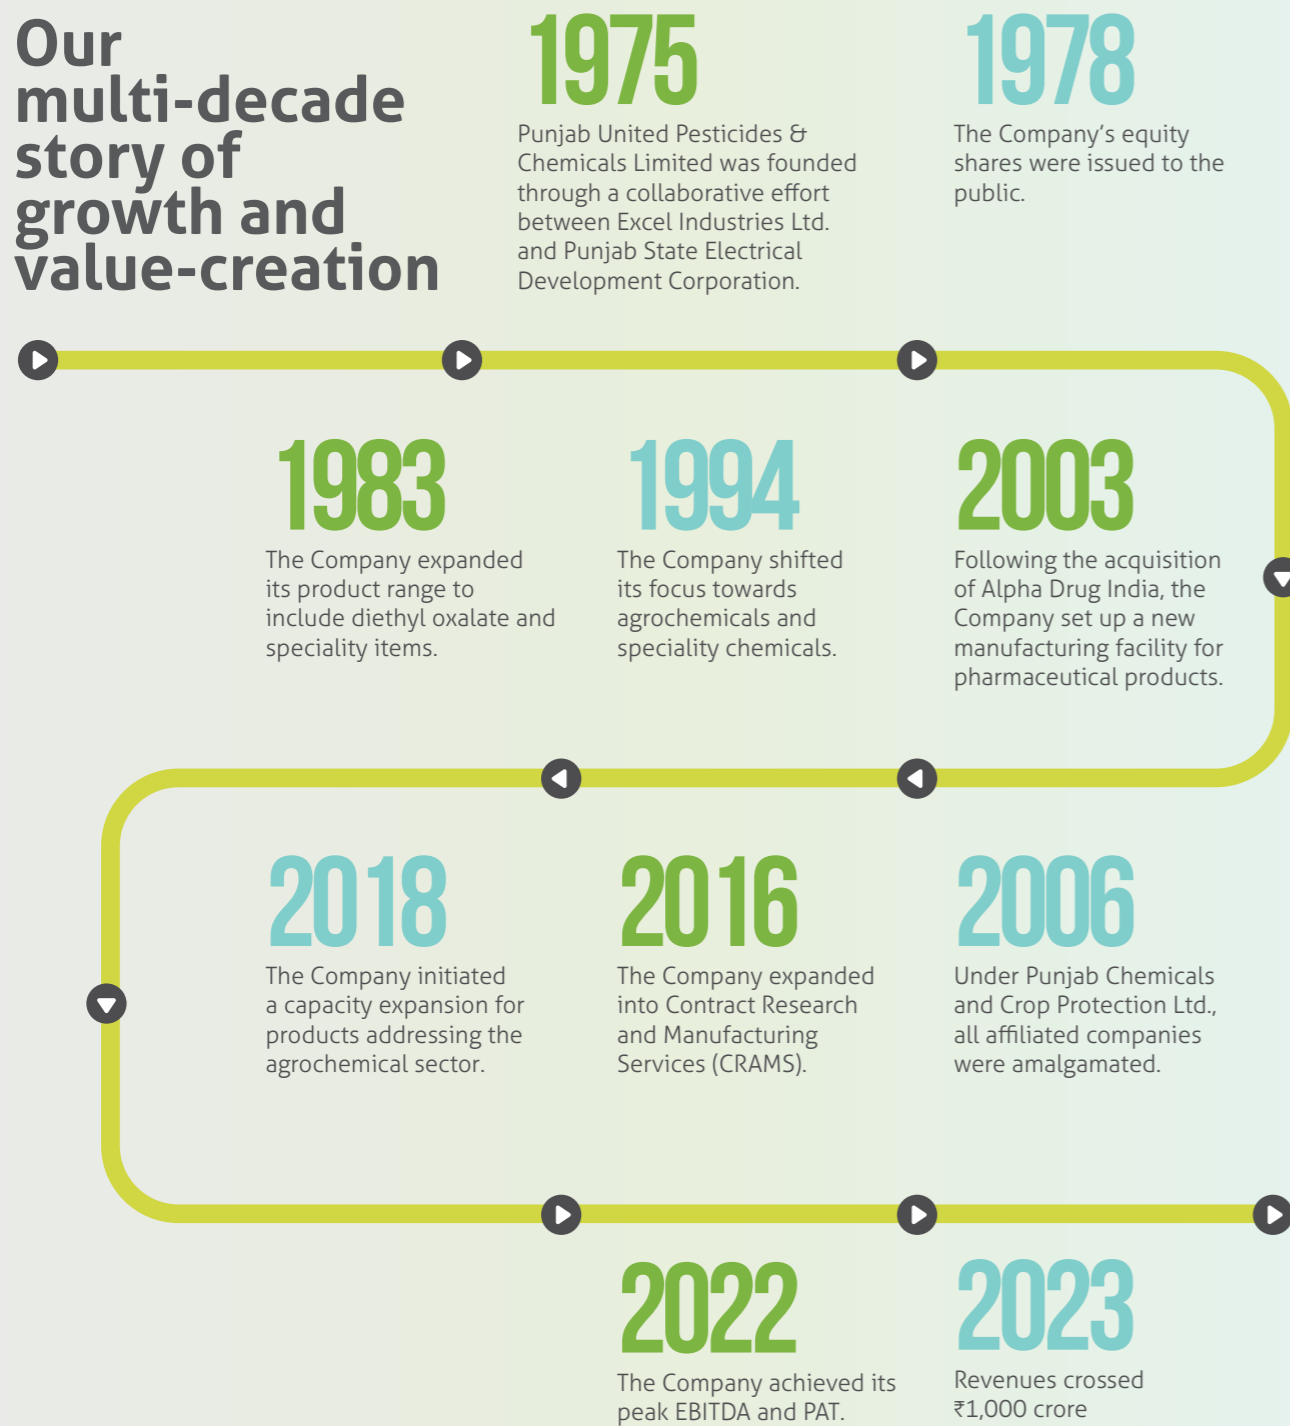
Our multi-decade story of growth and value-creation

1975

Punjab United Pesticides & Chemicals Limited was founded through a collaborative effort between Excel Industries Ltd. and Punjab State Electrical Development Corporation.

1978

The Company's equity shares were issued to the public.

1983

The Company expanded its product range to include diethyl oxalate and speciality items.

1994

The Company shifted its focus towards agrochemicals and speciality chemicals.

2003

Following the acquisition of Alpha Drug India, the Company set up a new manufacturing facility for pharmaceutical products.

2018

The Company initiated a capacity expansion for products addressing the agrochemical sector.

2016

The Company expanded into Contract Research and Manufacturing Services (CRAMS).

2006

Under Punjab Chemicals and Crop Protection Ltd., all affiliated companies were amalgamated.

2022

The Company achieved its peak EBITDA and PAT.

2023

Revenues crossed ₹1,000 crore